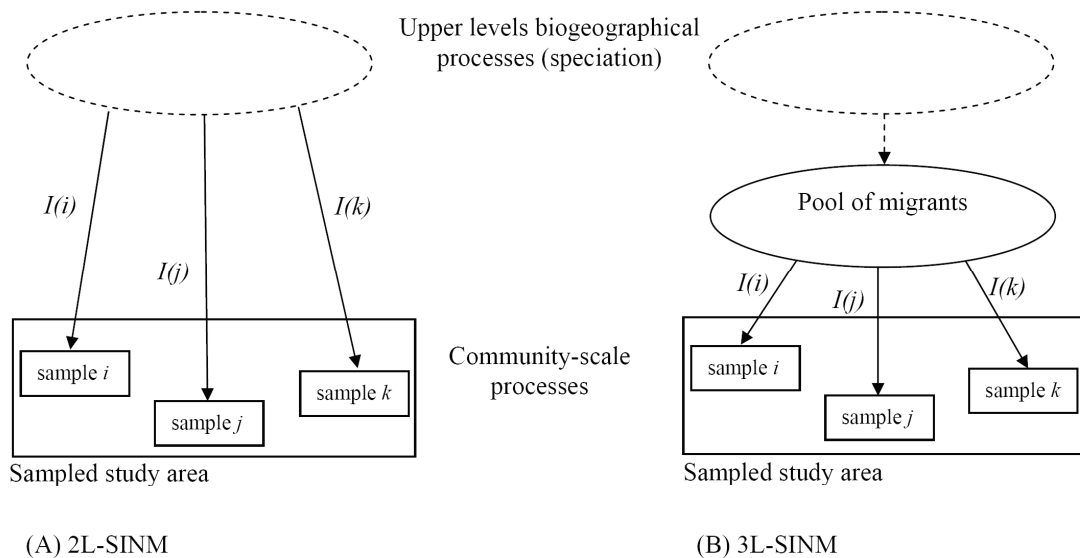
Upper levels biogeographical processes (speciation)

$I(i)$

$I(j)$

$I(k)$

sample $i$

sample $j$

sample $k$

Sampled study area

Community-scale processes

Pool of migrants

$I(i)$

$I(j)$

$I(k)$

sample $i$

sample $j$

sample $k$

Sampled study area

(A) 2L-SINM

(B) 3L-SINM